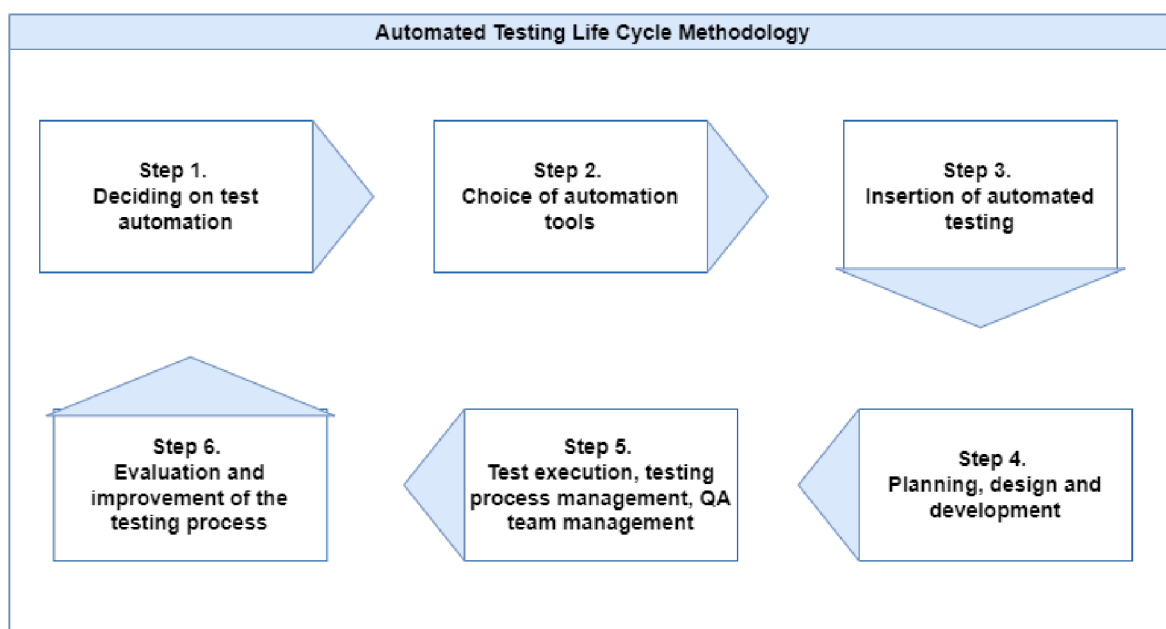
Automated Testing Life Cycle Methodology

Step 1.
Deciding on test automation

Step 2.
Choice of automation tools

Step 3.
Insertion of automated testing

Step 4.
Planning, design and development

Step 5.
Test execution, testing process management, QA team management

Step 6.
Evaluation and improvement of the testing process